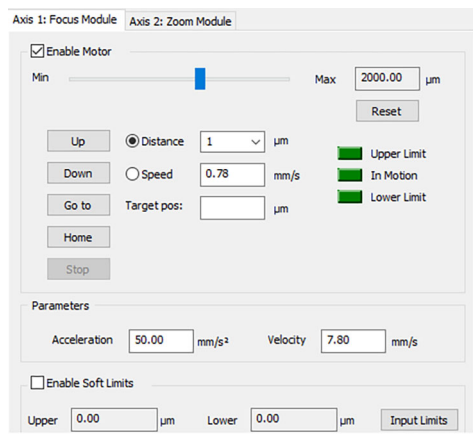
Axis 1: Focus Module
Axis 2: Zoom Module

Enable Motor

Min
Max
2000.00
μm
Reset

Up
Down
Go to
Home
Stop

Distance
1
μm
Speed
0.78
mm/s
Target pos:
μm

Upper Limit
In Motion
Lower Limit

Parameters

Acceleration
50.00
mm/s²
Velocity
7.80
mm/s

Enable Soft Limits

Upper
0.00
μm
Lower
0.00
μm
Input Limits